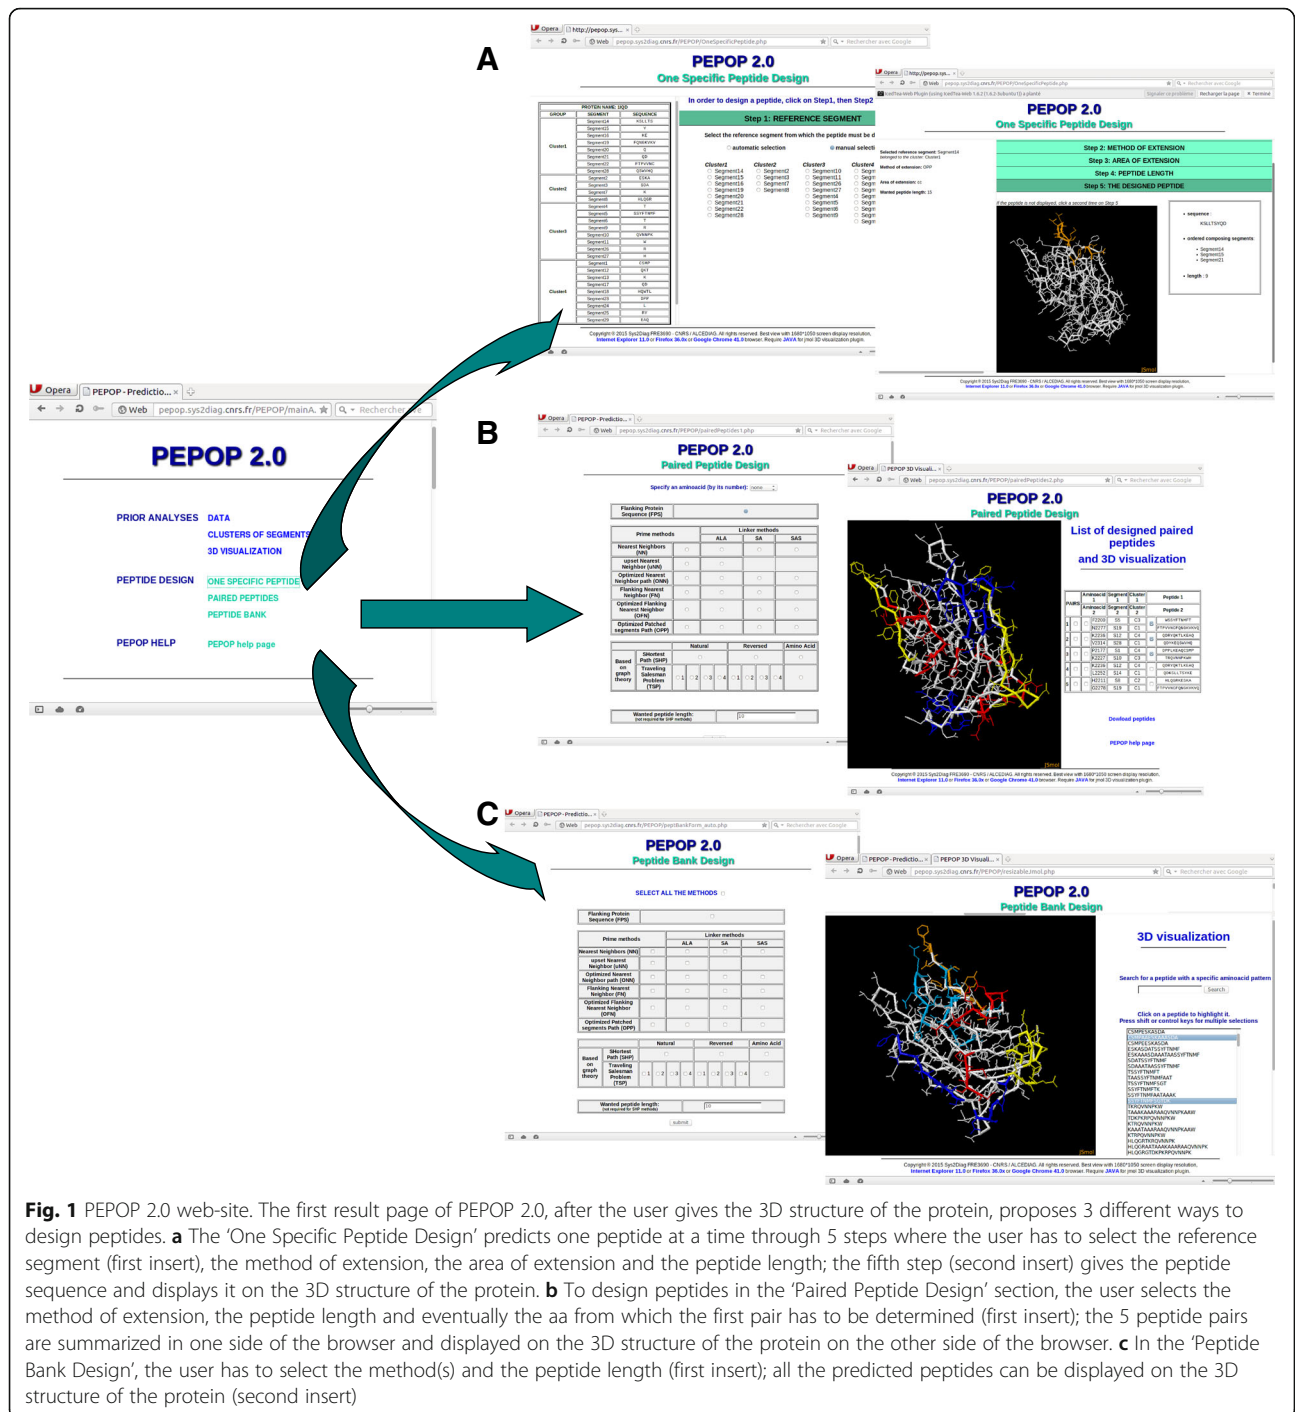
A

Opera http://pepop.sys...
Web pepop.sys2diag.cnrs.fr/PEPOP/OneSpecificPeptide.php

PEPOP 2.0
One Specific Peptide Design

In order to design a peptide, click on Step1, then Step2

Step 1: REFERENCE SEGMENT

Select the reference segment from which the peptide must be d

automatic selection
manual selecti

Cluster1 Cluster2 Cluster3 Cluster

PEPOP 2.0
One Specific Peptide Design

Step 2: METHOD OF EXTENSION
Step 3: AREA OF EXTENSION
Step 4: PEPTIDE LENGTH
Step 5: THE DESIGNED PEPTIDE

• sequence :
• ordered composing segments:
• length :

Opera PEPOP - Predictio...
Web pepop.sys2diag.cnrs.fr/PEPOP/mainA.

PEPOP 2.0

PRIOR ANALYSES DATA
CLUSTERS OF SEGMENTS
3D VISUALIZATION

PEPTIDE DESIGN ONE SPECIFIC PEPTIDE
PAIRED PEPTIDES
PEPTIDE BANK

PEPOP HELP PEPOP help page

B

Opera PEPOP - Predictio...
Web pepop.sys2diag.cnrs.fr/PEPOP/pairedPeptides1.php

PEPOP 2.0
Paired Peptide Design

Specify an aminoacid (by its number):

Flanking Protein Sequence (FPS)

| Prime methods | Linker methods ALA | SA | SAS |
|---|---|---|---|
| Nearest Neighbors (NN) | | | |
| upset Nearest Neighbor (uNN) | | | |
| Optimized Nearest Neighbor path (ONN) | | | |
| Flanking Nearest Neighbor (FN) | | | |
| Optimized Flanking Nearest Neighbor (OFN) | | | |
| Optimized Patched segments Path (OPP) | | | |

Based on graph theory | SHortest Path (SHP) | Traveling Salesman Problem (TSP) | Natural | Reversed | Amino Acid

Wanted peptide length: 10

Opera PEPOP 3D Visuali...
Web pepop.sys2diag.cnrs.fr/PEPOP/pairedPeptides2.php

PEPOP 2.0
Paired Peptide Design

List of designed paired peptides
and 3D visualization

Download peptides

PEPOP help page

C

Opera PEPOP - Predictio...
Web pepop.sys2diag.cnrs.fr/PEPOP/peptBankForm_auto.php

PEPOP 2.0
Peptide Bank Design

SELECT ALL THE METHODS

Flanking Protein Sequence (FPS)

| Prime methods | Linker methods ALA | SA | SAS |
|---|---|---|---|
| Nearest Neighbors (NN) | | | |
| upset Nearest Neighbor (uNN) | | | |
| Optimized Nearest Neighbor path (ONN) | | | |
| Flanking Nearest Neighbor (FN) | | | |
| Optimized Flanking Nearest Neighbor (OFN) | | | |
| Optimized Patched segments Path (OPP) | | | |

Based on graph theory | SHortest Path (SHP) | Traveling Salesman Problem (TSP) | Natural | Reversed | Amino Acid

Wanted peptide length: 10

submit

Opera PEPOP - Predictio... PEPOP 3D Visuali...
Web pepop.sys2diag.cnrs.fr/PEPOP/resizable.jmol.php

PEPOP 2.0
Peptide Bank Design

3D visualization

Search for a peptide with a specific aminoacid pattern
Search

Click on a peptide to highlight it.
Press shift or control keys for multiple selections

Copyright © 2015 Sys2Diag FRE3690 - CNRS / ALCEDIAG. All rights reserved.

Fig. 1 PEPOP 2.0 web-site. The first result page of PEPOP 2.0, after the user gives the 3D structure of the protein, proposes 3 different ways to design peptides. a The 'One Specific Peptide Design' predicts one peptide at a time through 5 steps where the user has to select the reference segment (first insert), the method of extension, the area of extension and the peptide length; the fifth step (second insert) gives the peptide sequence and displays it on the 3D structure of the protein. b To design peptides in the 'Paired Peptide Design' section, the user selects the method of extension, the peptide length and eventually the aa from which the first pair has to be determined (first insert); the 5 peptide pairs are summarized in one side of the browser and displayed on the 3D structure of the protein on the other side of the browser. c In the 'Peptide Bank Design', the user has to select the method(s) and the peptide length (first insert); all the predicted peptides can be displayed on the 3D structure of the protein (second insert)